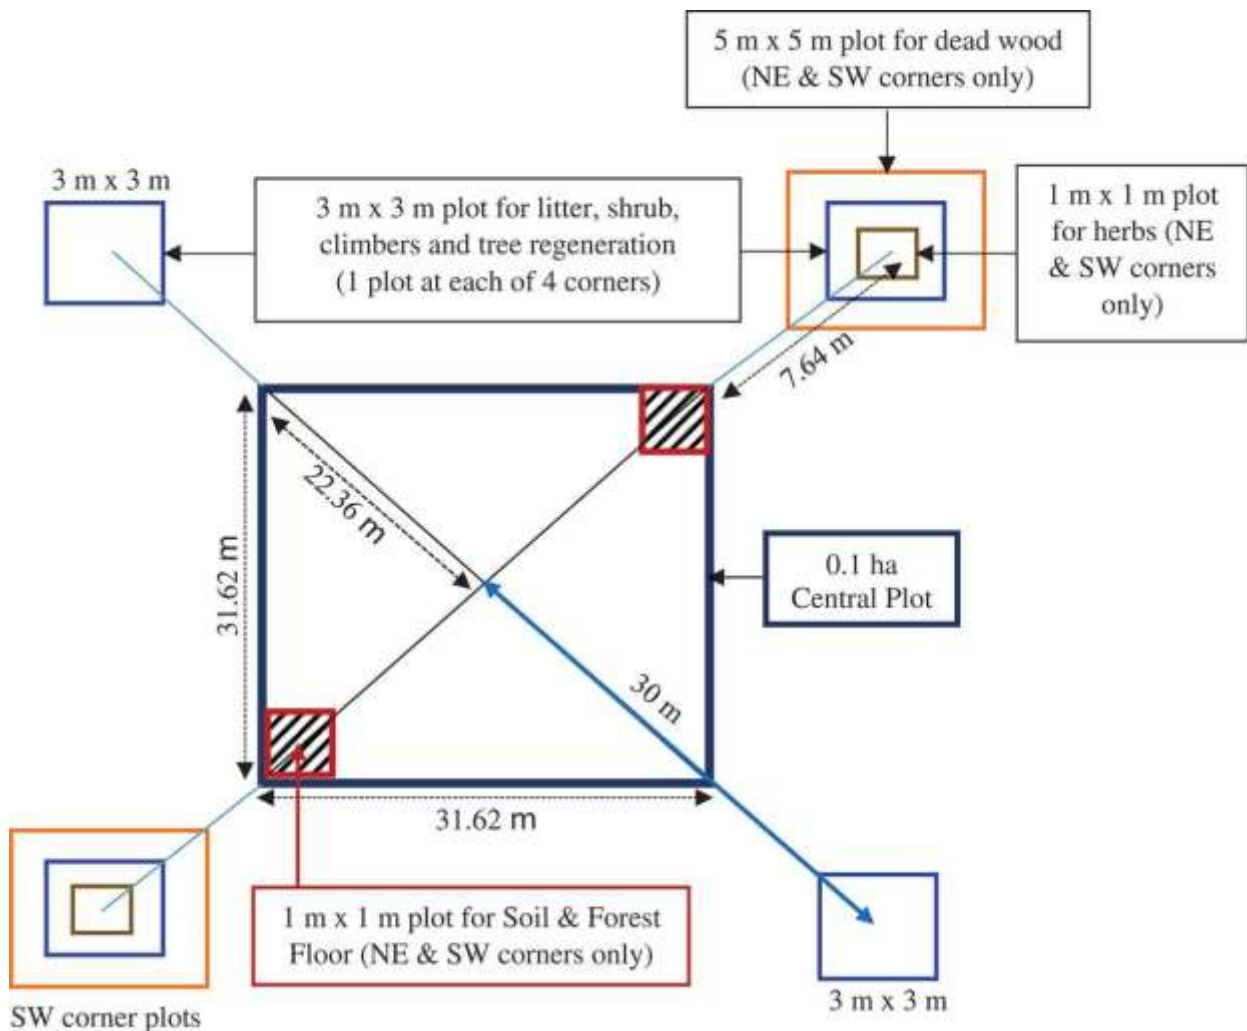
5 m x 5 m plot for dead wood (NE & SW corners only)

3 m x 3 m

3 m x 3 m plot for litter, shrub, climbers and tree regeneration (1 plot at each of 4 corners)

1 m x 1 m plot for herbs (NE & SW corners only)

7.64 m

22.36 m

31.62 m

0.1 ha Central Plot

30 m

31.62 m

1 m x 1 m plot for Soil & Forest Floor (NE & SW corners only)

SW corner plots

3 m x 3 m